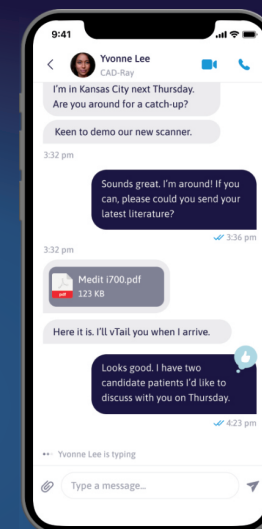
9:41

Yvonne Lee
CAD-Ray

I'm in Kansas City next Thursday. Are you around for a catch-up?

Keen to demo our new scanner.

3:32 pm

Sounds great. I'm around! If you can, please could you send your latest literature?

3:36 pm

3:32 pm

Medit i700.pdf
123 KB

pdf

Here it is. I'll vTail you when I arrive.

Looks good. I have two candidate patients I'd like to discuss with you on Thursday.

4:23 pm

Yvonne Lee is typing

Type a message...